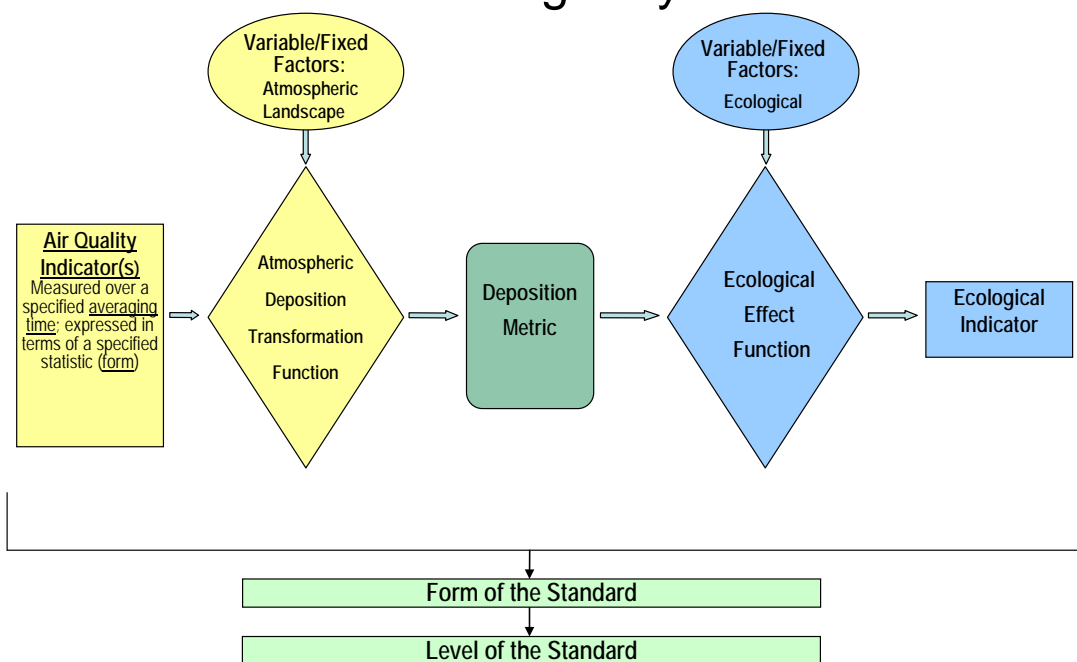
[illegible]

Variable/Fixed Factors: Atmospheric Landscape

Variable/Fixed Factors: Ecological

Air Quality Indicator(s)
Measured over a specified averaging time; expressed in terms of a specified statistic (form)

Atmospheric Deposition Transformation Function

Deposition Metric

Ecological Effect Function

Ecological Indicator

Form of the Standard

Level of the Standard